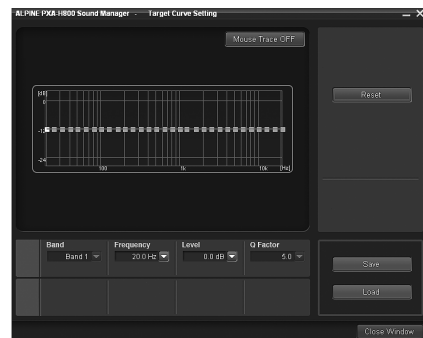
ALPINE PXA-H800 Sound Manager - Target Curve Setting

Mouse Trace OFF

[dB]
0
-12
-24
100
1k
10k
[Hz]

Reset

| Band | Frequency | Level | Q Factor |
|---|---|---|---|
| Band 1 | 20.0 Hz | 0.0 dB | 5.0 |

Save

Load

Close Window